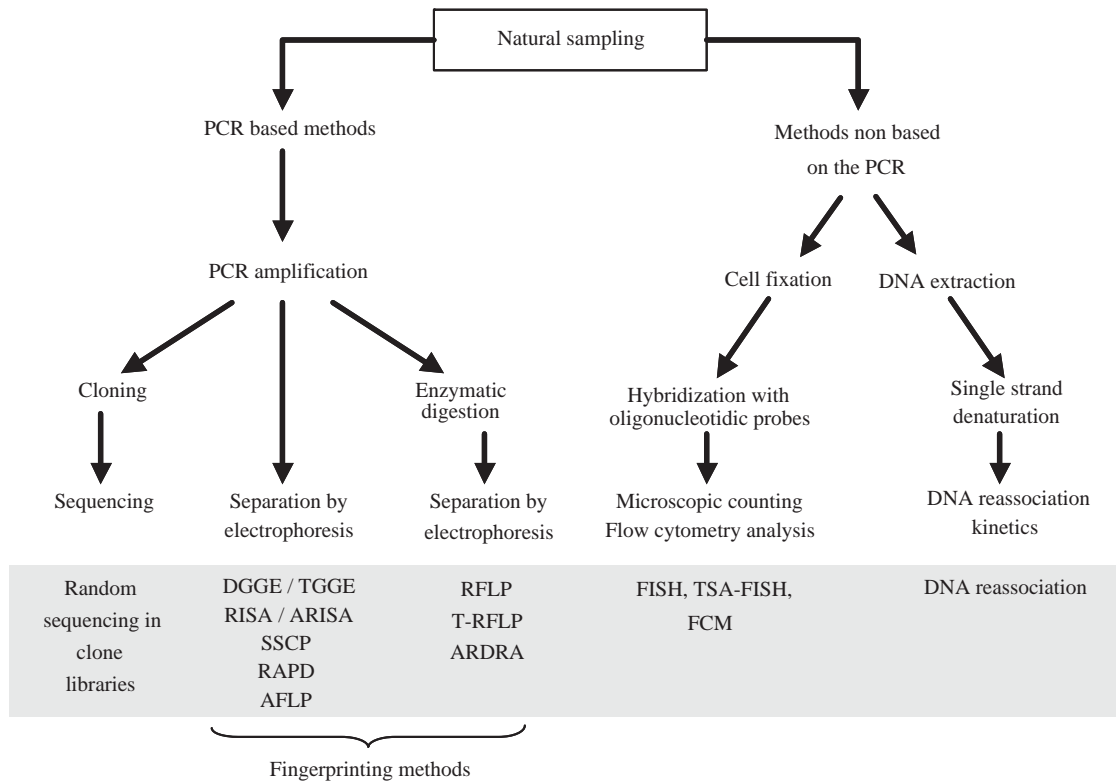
Natural sampling

PCR based methods

Methods non based on the PCR

PCR amplification

Cell fixation

DNA extraction

Cloning

Enzymatic digestion

Hybridization with oligonucleotidic probes

Single strand denaturation

Sequencing

Separation by electrophoresis

Separation by electrophoresis

Microscopic counting
Flow cytometry analysis

DNA reassociation kinetics

Random sequencing in clone libraries

DGGE / TGGE
RISA / ARISA
SSCP
RAPD
AFLP

RFLP
T-RFLP
ARDRA

FISH, TSA-FISH, FCM

DNA reassociation

Fingerprinting methods